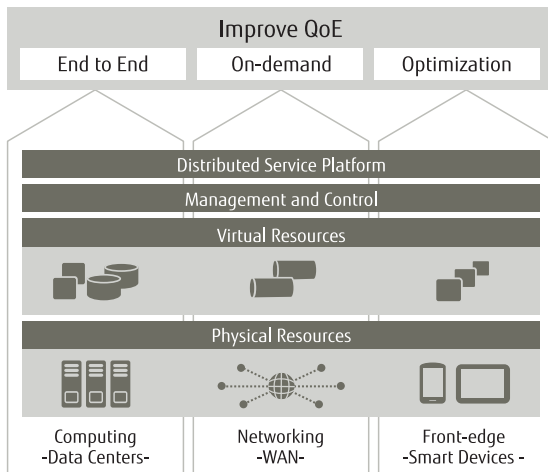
Improve QoE

End to End

On-demand

Optimization

Distributed Service Platform

Management and Control

Virtual Resources

Physical Resources

Computing
-Data Centers-

Networking
-WAN-

Front-edge
-Smart Devices -